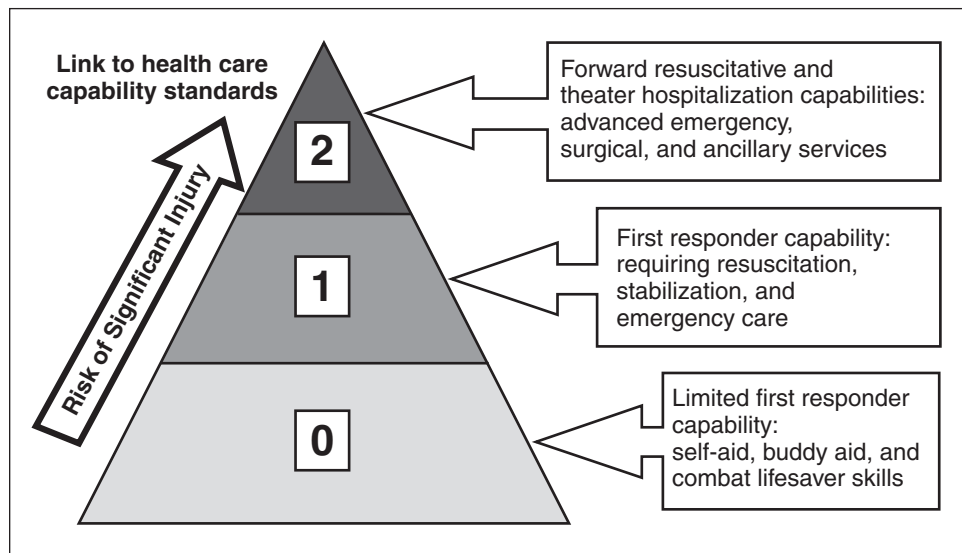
Link to health care capability standards

Risk of Significant Injury

2

1

0

Forward resuscitative and theater hospitalization capabilities: advanced emergency, surgical, and ancillary services

First responder capability: requiring resuscitation, stabilization, and emergency care

Limited first responder capability: self-aid, buddy aid, and combat lifesaver skills